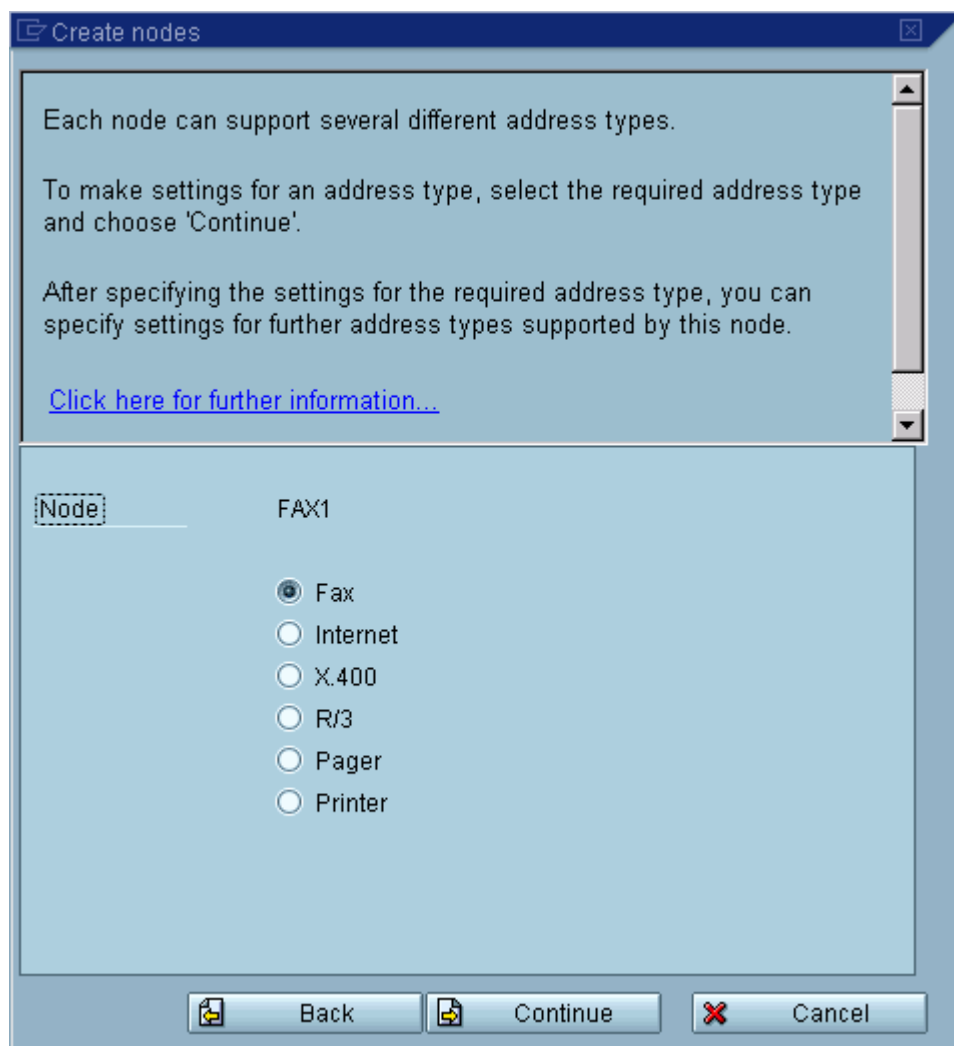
Create nodes

Each node can support several different address types.

To make settings for an address type, select the required address type and choose 'Continue'.

After specifying the settings for the required address type, you can specify settings for further address types supported by this node.

Click here for further information...

Node FAX1

Fax
Internet
X.400
R/3
Pager
Printer

Back Continue Cancel